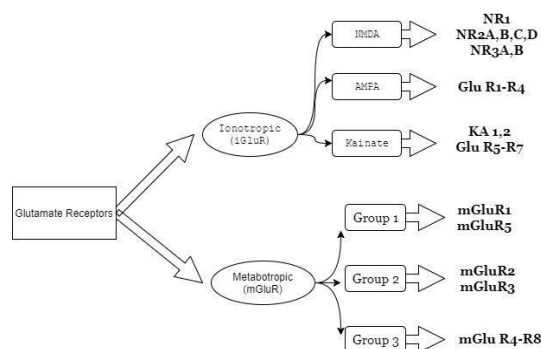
Glutamate Receptors

Ionotropic (iGluR)

NMDA

NR1
NR2A,B,C,D
NR3A,B

AMPA

Glu R1-R4

Kainate

KA 1,2
Glu R5-R7

Metabotropic (mGluR)

Group 1

mGluR1
mGluR5

Group 2

mGluR2
mGluR3

Group 3

mGlu R4-R8